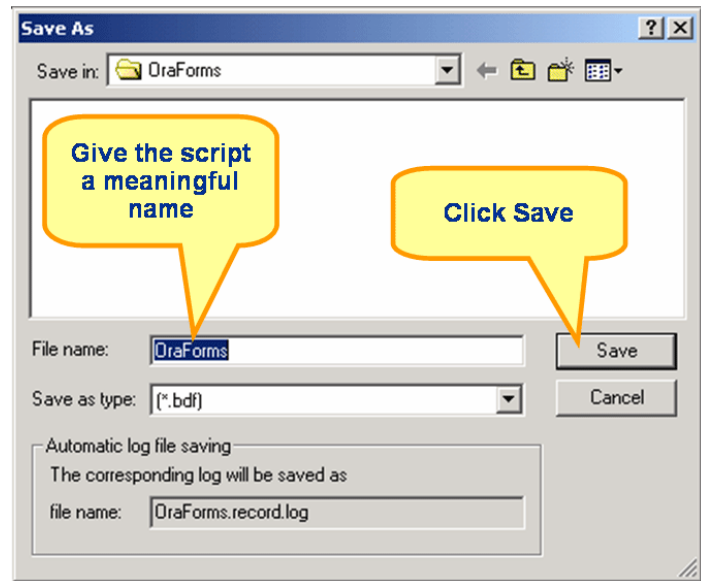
Save As

?

X

Save in: OraForms

Give the script a meaningful name

Click Save

File name: OraForms

Save

Save as type: (*.bdf)

Cancel

Automatic log file saving

The corresponding log will be saved as

file name: OraForms.record.log